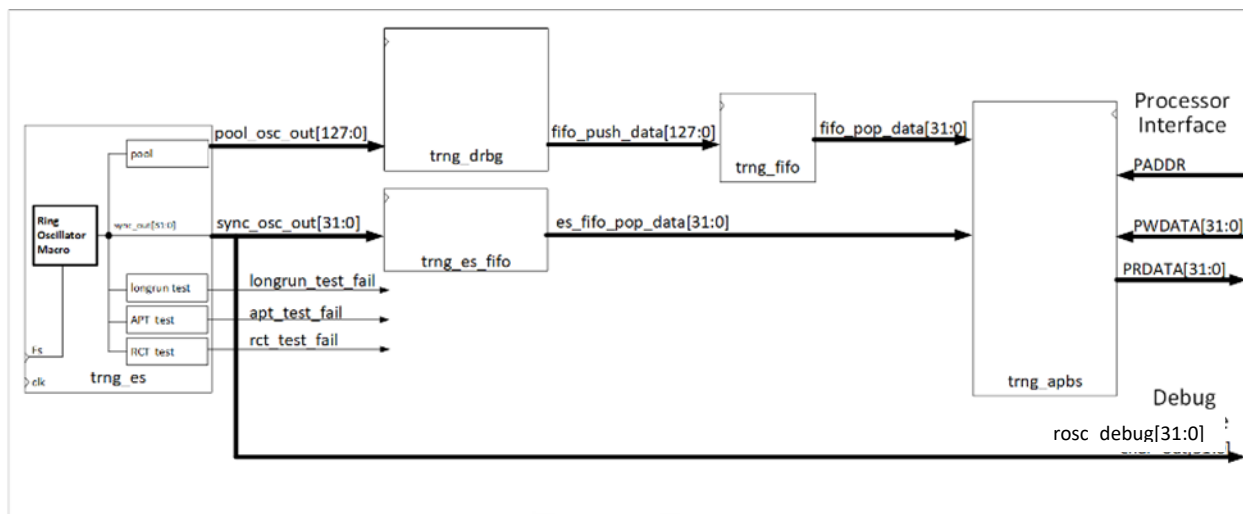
Processor Interface

pool_osc_out[127:0]

fifo_push_data[127:0]

fifo_pop_data[31:0]

pool

trng_drbg

trng_fifo

PADDR

Ring Oscillator Macro

sync_out[31:0]

sync_osc_out[31:0]

es_fifo_pop_data[31:0]

PWDATA[31:0]

trng_es_fifo

PRDATA[31:0]

longrun test

longrun_test_fail

APT test

apt_test_fail

RCT test

rct_test_fail

Es

clk

trng_es

trng_apbs

Debug

rosc_debug[31:0]